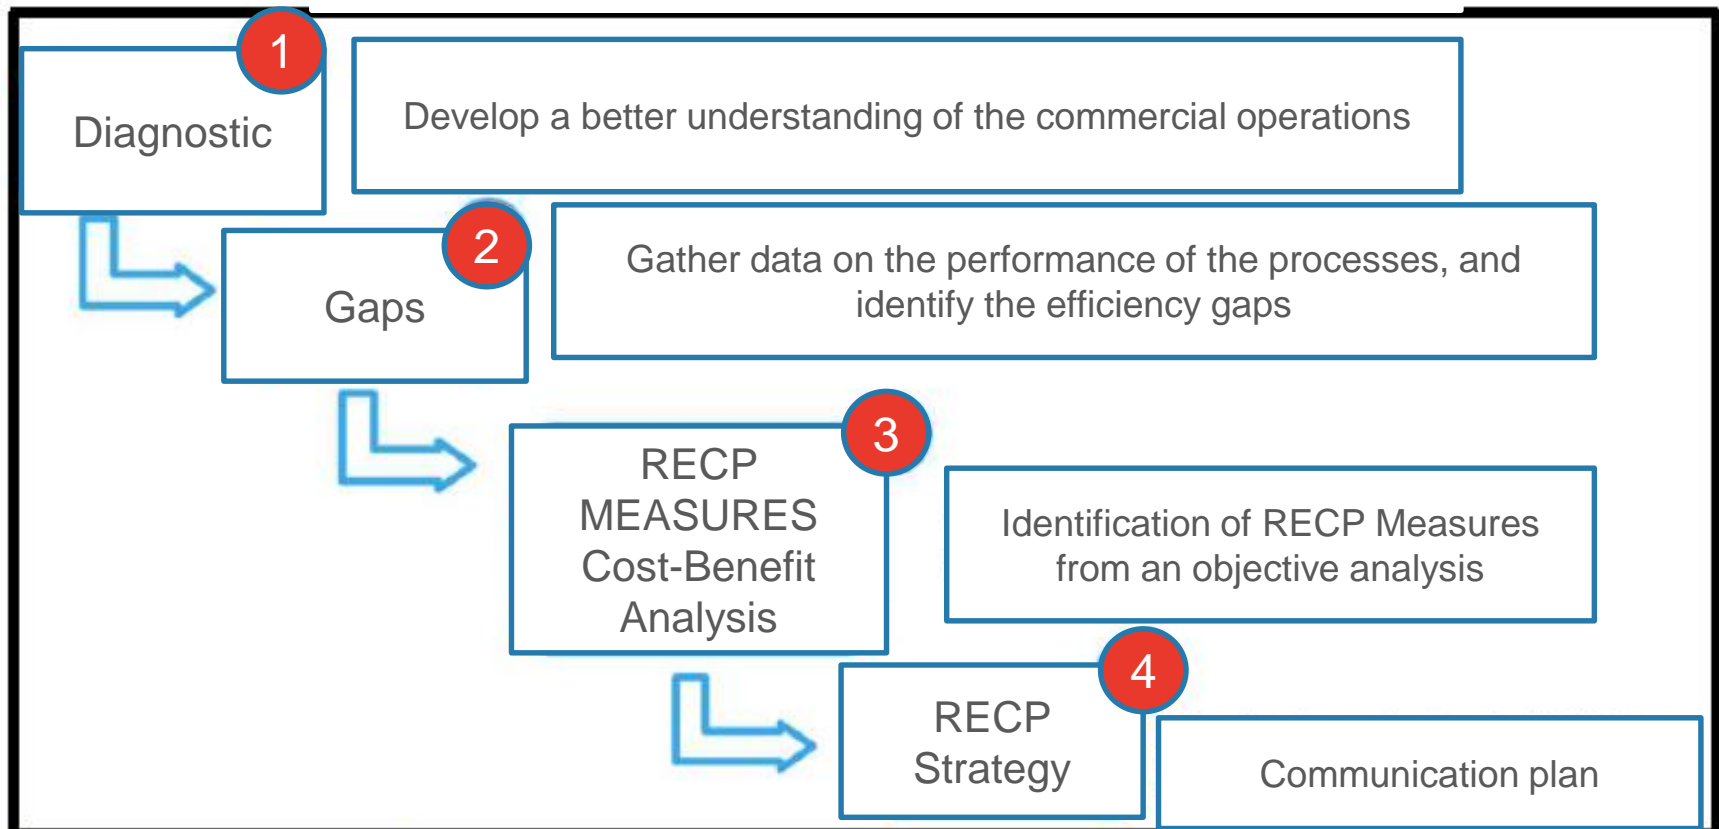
1
Diagnostic

Develop a better understanding of the commercial operations

2
Gaps

Gather data on the performance of the processes, and identify the efficiency gaps

3
RECP MEASURES Cost-Benefit Analysis

Identification of RECP Measures from an objective analysis

4
RECP Strategy

Communication plan